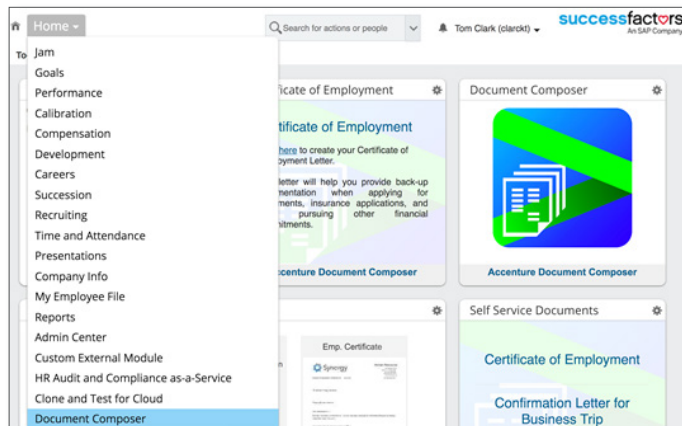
Home

Search for actions or people

Tom Clark (clarckt)

successfactors
An SAP Company

To

Jam
Goals
Performance
Calibration
Compensation
Development
Careers
Succession
Recruiting
Time and Attendance
Presentations
Company Info
My Employee File
Reports
Admin Center
Custom External Module
HR Audit and Compliance as-a-Service
Clone and Test for Cloud
Document Composer

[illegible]ficate of Employment

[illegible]tificate of Employment

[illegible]here to create your Certificate of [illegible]oyment Letter.

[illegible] letter will help you provide back-up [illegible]mentation when applying for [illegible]ments, insurance applications, and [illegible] pursuing other financial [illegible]mitments.

Accenture Document Composer

Document Composer

Accenture Document Composer

Emp. Certificate

Synergy

Self Service Documents

Certificate of Employment

Confirmation Letter for Business Trip